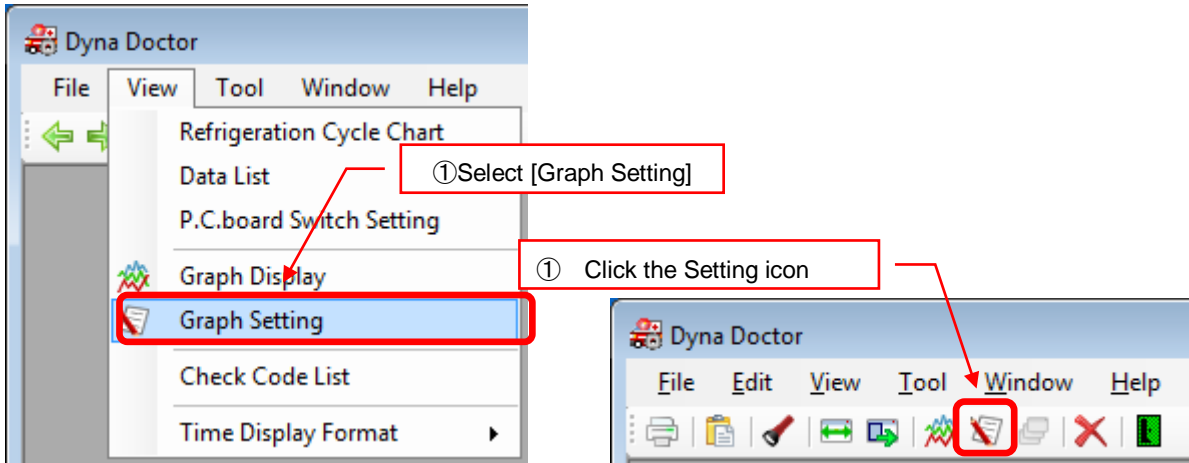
Dyna Doctor

File View Tool Window Help

Refrigeration Cycle Chart

Data List

①Select [Graph Setting]

P.C.board Switch Setting

Graph Display

Graph Setting

Check Code List

Time Display Format

① Click the Setting icon

Dyna Doctor

File Edit View Tool Window Help